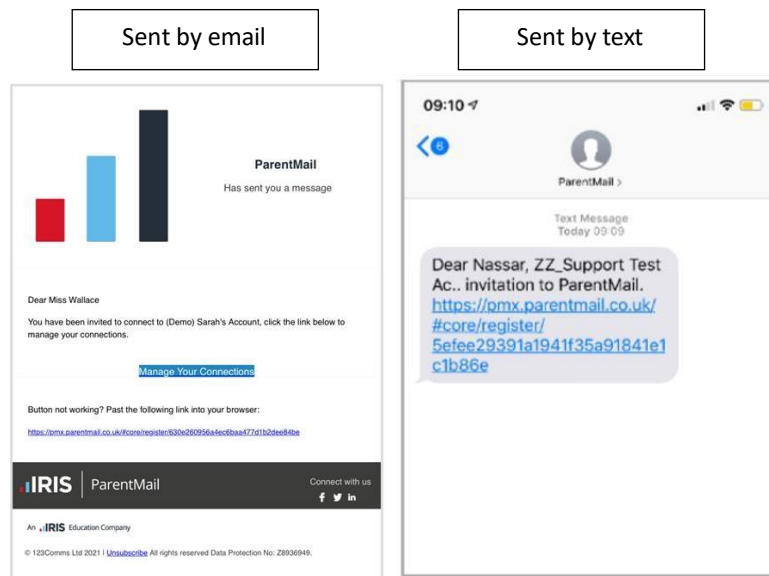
Sent by email

Sent by text

ParentMail
Has sent you a message

Dear Miss Wallace

You have been invited to connect to (Demo) Sarah's Account, click the link below to manage your connections.

Manage Your Connections

Button not working? Past the following link into your browser:

https://pmx.parentmail.co.uk/#core/register/630e260956a4ec6baa477d1b2dee84be

IRIS | ParentMail

Connect with us

An IRIS Education Company

© 123Comms Ltd 2021 | Unsubscribe All rights reserved Data Protection No: Z8936949.

09:10

6

ParentMail >

Text Message
Today 09:09

Dear Nassar, ZZ_Support Test Ac.. invitation to ParentMail. https://pmx.parentmail.co.uk/#core/register/5efee29391a1941f35a91841e1c1b86e